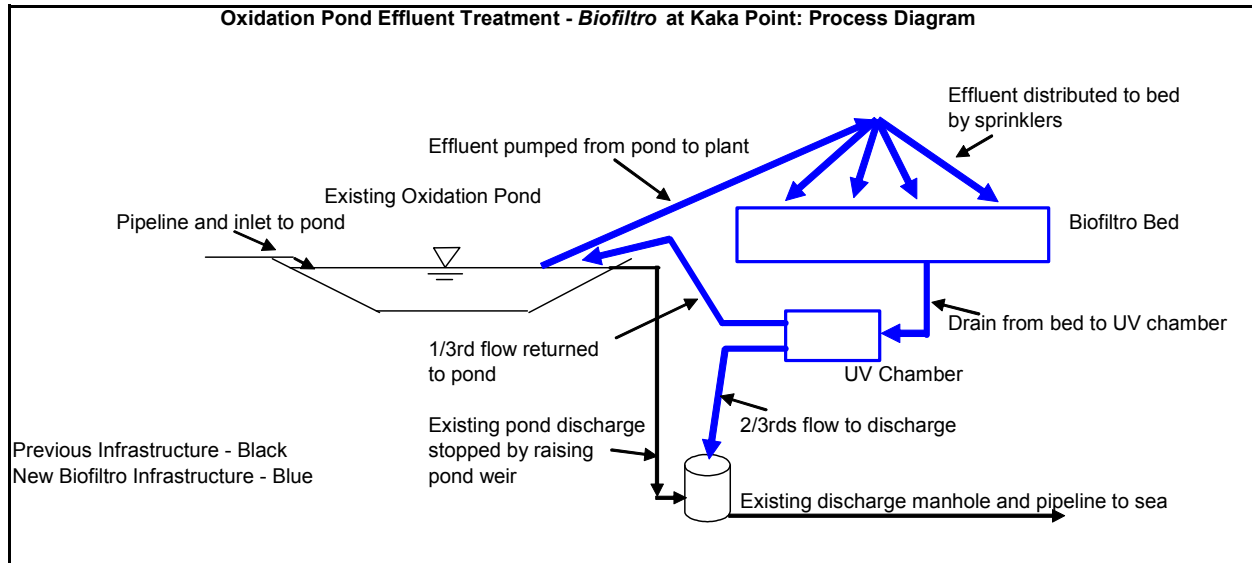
Oxidation Pond Effluent Treatment - *Biofiltro* at Kaka Point: Process Diagram

Effluent distributed to bed by sprinklers

Effluent pumped from pond to plant

Existing Oxidation Pond

Pipeline and inlet to pond

Biofiltro Bed

Drain from bed to UV chamber

1/3rd flow returned to pond

UV Chamber

Existing pond discharge stopped by raising pond weir

2/3rds flow to discharge

Previous Infrastructure - Black
New Biofiltro Infrastructure - Blue

Existing discharge manhole and pipeline to sea